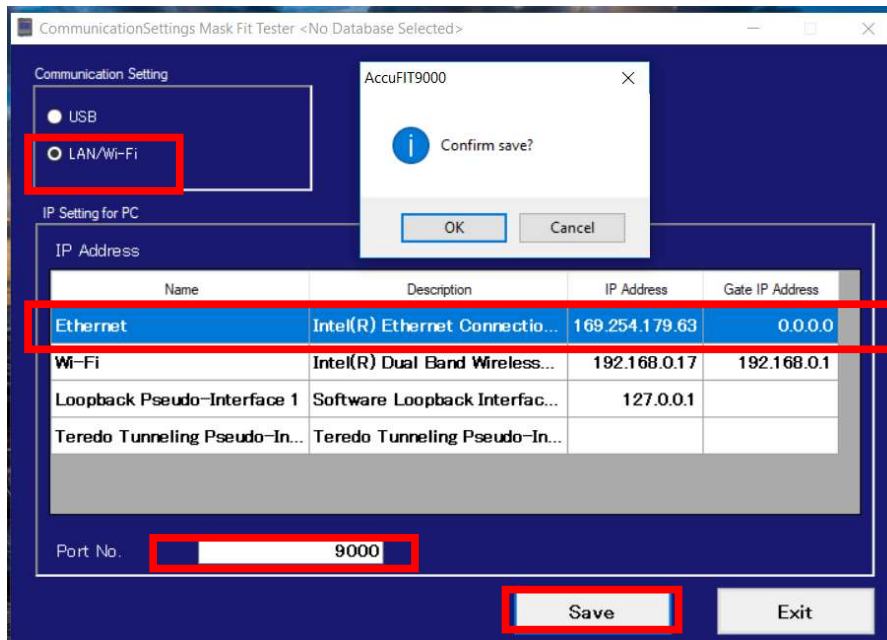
CommunicationSettings Mask Fit Tester <No Database Selected>

Communication Setting

USB

LAN/Wi-Fi

AccuFIT9000

Confirm save?

OK

Cancel

IP Setting for PC

IP Address

| Name | Description | IP Address | Gate IP Address |
|---|---|---|---|
| Ethernet | Intel(R) Ethernet Connectio... | 169.254.179.63 | 0.0.0.0 |
| Wi-Fi | Intel(R) Dual Band Wireless... | 192.168.0.17 | 192.168.0.1 |
| Loopback Pseudo-Interface 1 | Software Loopback Interfac... | 127.0.0.1 | |
| Teredo Tunneling Pseudo-In... | Teredo Tunneling Pseudo-In... | | |

Port No. 9000

Save

Exit